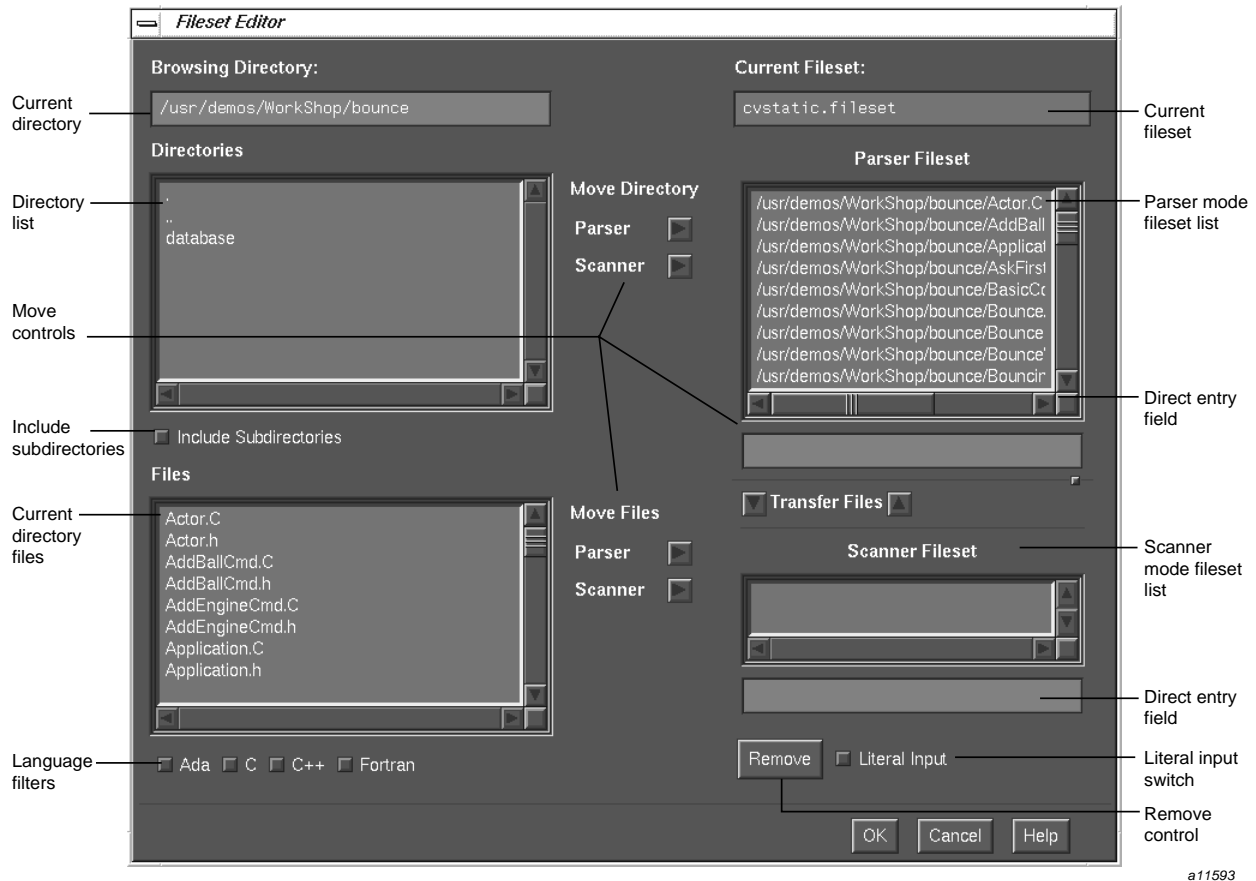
Fileset Editor

Browsing Directory:

/usr/demos/WorkShop/bounce

Current Fileset:

cvstatic.fileset

Current directory

Current fileset

Directories

.
..
database

Directory list

Move Directory

Parser

Scanner

Parser Fileset

/usr/demos/WorkShop/bounce/Actor.C
/usr/demos/WorkShop/bounce/AddBall
/usr/demos/WorkShop/bounce/Applicat
/usr/demos/WorkShop/bounce/AskFirst
/usr/demos/WorkShop/bounce/BasicCo
/usr/demos/WorkShop/bounce/Bounce.
/usr/demos/WorkShop/bounce/Bounce
/usr/demos/WorkShop/bounce/Bounce'
/usr/demos/WorkShop/bounce/Bouncin

Parser mode fileset list

Move controls

Direct entry field

Include subdirectories

Include Subdirectories

Files

Actor.C
Actor.h
AddBallCmd.C
AddBallCmd.h
AddEngineCmd.C
AddEngineCmd.h
Application.C
Application.h

Current directory files

Move Files

Parser

Scanner

Transfer Files

Scanner Fileset

Scanner mode fileset list

Direct entry field

Language filters

Ada C C++ Fortran

Remove

Literal Input

Literal input switch

Remove control

OK Cancel Help

a11593